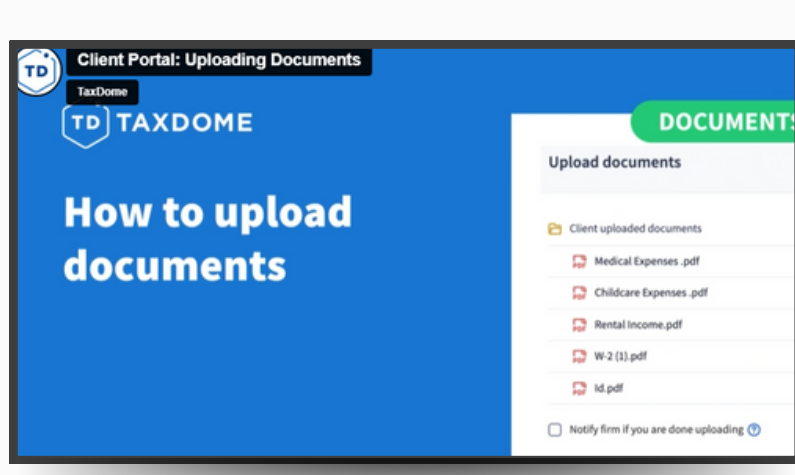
TD

Client Portal: Uploading Documents

TaxDome

TD TAXDOME

How to upload documents

DOCUMENTS

Upload documents

Client uploaded documents

Medical Expenses .pdf

Childcare Expenses .pdf

Rental Income.pdf

W-2 (1).pdf

Id.pdf

Notify firm if you are done uploading